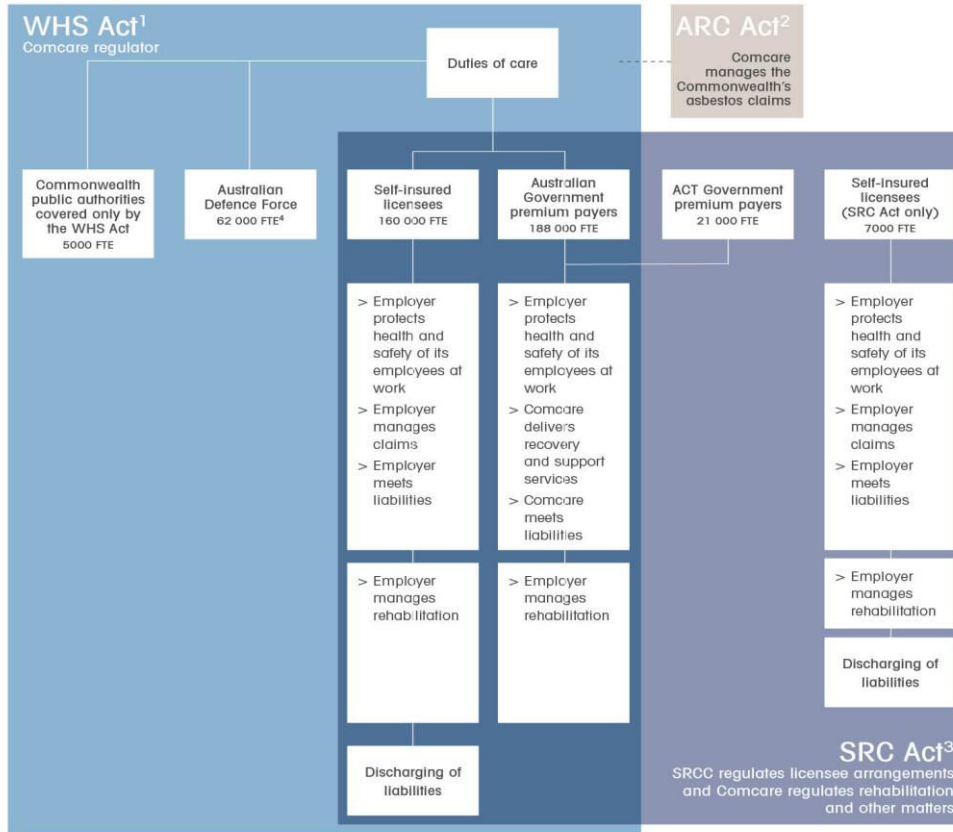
WHS Act$^1$
Comcare regulator

Duties of care

ARC Act$^2$
Comcare manages the Commonwealth's asbestos claims

Commonwealth public authorities covered only by the WHS Act
5000 FTE

Australian Defence Force
62 000 FTE$^4$

Self-insured licensees
160 000 FTE

Australian Government premium payers
188 000 FTE

ACT Government premium payers
21 000 FTE

Self-insured licensees (SRC Act only)
7000 FTE

> Employer protects health and safety of its employees at work
> Employer manages claims
> Employer meets liabilities

> Employer protects health and safety of its employees at work
> Comcare delivers recovery and support services
> Comcare meets liabilities

> Employer protects health and safety of its employees at work
> Employer manages claims
> Employer meets liabilities

> Employer manages rehabilitation

> Employer manages rehabilitation

> Employer manages rehabilitation

Discharging of liabilities

Discharging of liabilities

SRC Act$^3$
SRCC regulates licensee arrangements and Comcare regulates rehabilitation and other matters